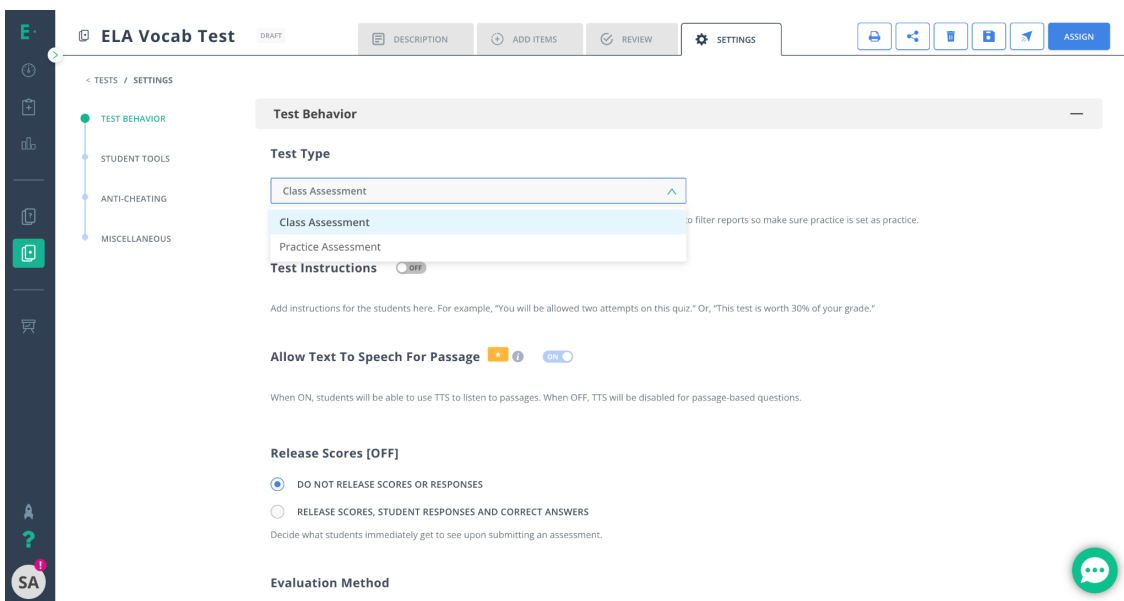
E·

ELA Vocab Test DRAFT

DESCRIPTION ADD ITEMS REVIEW SETTINGS

ASSIGN

< TESTS / SETTINGS

TEST BEHAVIOR

STUDENT TOOLS

ANTI-CHEATING

MISCELLANEOUS

Test Behavior

Test Type

Class Assessment

Class Assessment

Practice Assessment

o filter reports so make sure practice is set as practice.

Test Instructions OFF

Add instructions for the students here. For example, "You will be allowed two attempts on this quiz." Or, "This test is worth 30% of your grade."

Allow Text To Speech For Passage ON

When ON, students will be able to use TTS to listen to passages. When OFF, TTS will be disabled for passage-based questions.

Release Scores [OFF]

DO NOT RELEASE SCORES OR RESPONSES

RELEASE SCORES, STUDENT RESPONSES AND CORRECT ANSWERS

Decide what students immediately get to see upon submitting an assessment.

Evaluation Method

SA